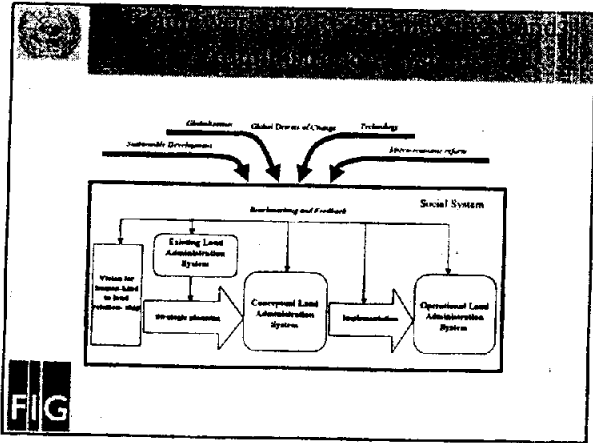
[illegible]

Globalisation

Global Drivers of Change

Technology

Sustainable Development

Micro-economic reform

Social System

Benchmarking and Feedback

Vision for human-kind to land relation-ship

Existing Land Administration System

Strategic planning

Conceptual Land Administration System

Implementation

Operational Land Administration System

FIG